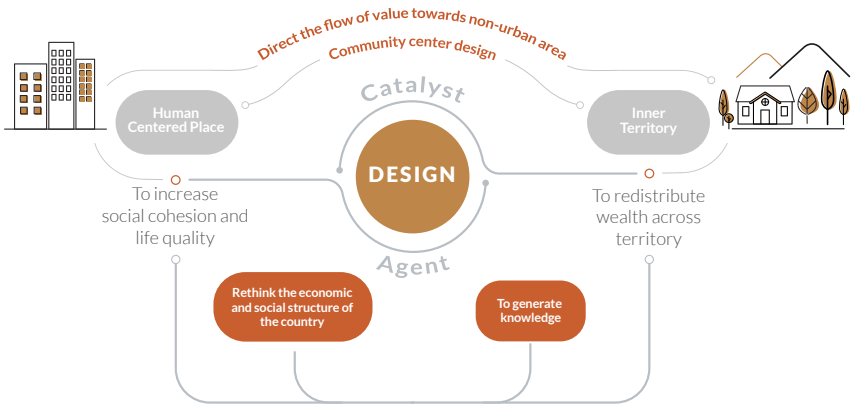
Direct the flow of value towards non-urban area

Community center design

Catalyst

Human Centered Place

Inner Territory

DESIGN

To increase social cohesion and life quality

To redistribute wealth across territory

Agent

Rethink the economic and social structure of the country

To generate knowledge